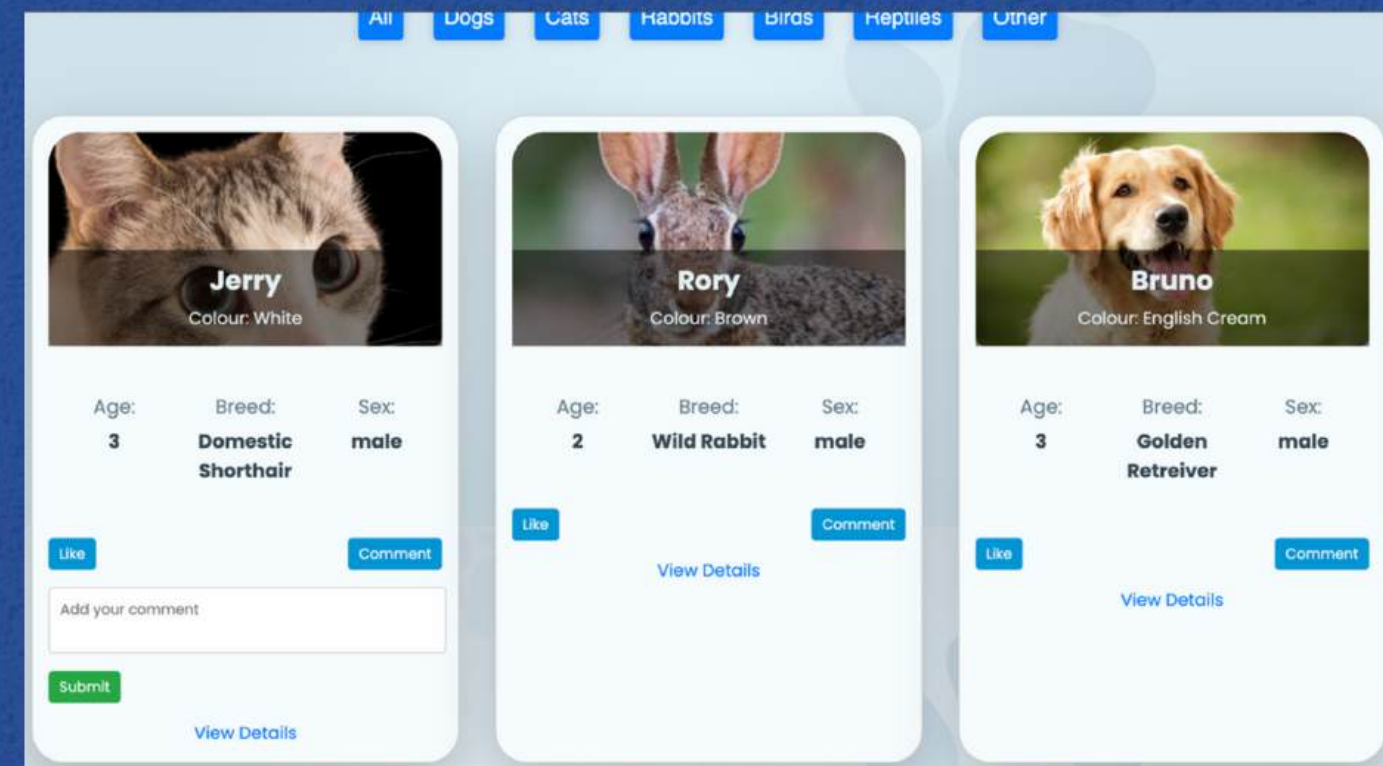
All Dogs Cats Rabbits Birds Reptiles Other

Jerry
Colour: White

Age: 3
Breed: Domestic Shorthair
Sex: male

Like
Comment

Add your comment

Submit

View Details

Rory
Colour: Brown

Age: 2
Breed: Wild Rabbit
Sex: male

Like
Comment

View Details

Bruno
Colour: English Cream

Age: 3
Breed: Golden Retreiver
Sex: male

Like
Comment

View Details